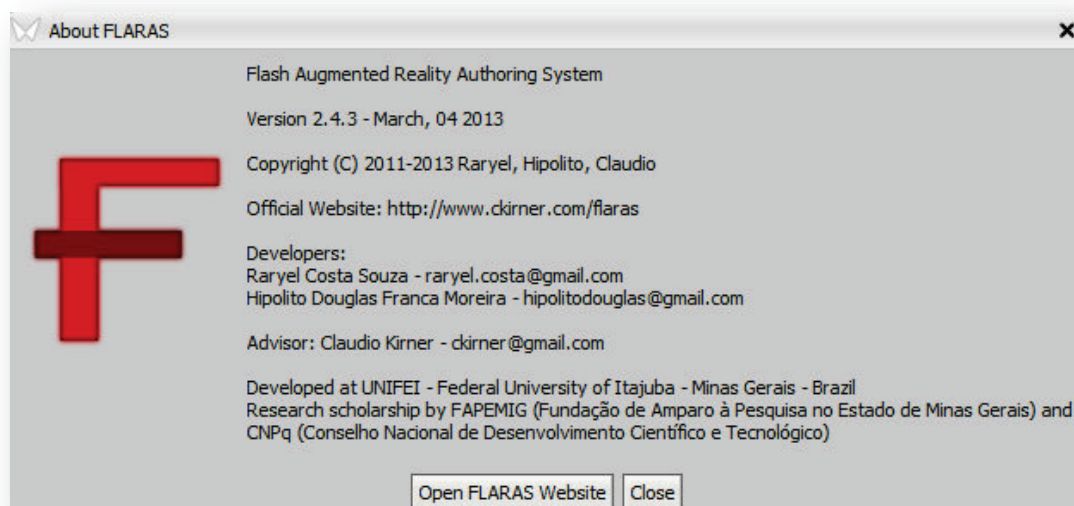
About FLARAS

×

Flash Augmented Reality Authoring System

Version 2.4.3 - March, 04 2013

Copyright (C) 2011-2013 Raryel, Hipolito, Claudio

Official Website: http://www.ckirner.com/flaras

Developers:
Raryel Costa Souza - raryel.costa@gmail.com
Hipolito Douglas Franca Moreira - hipolitodouglas@gmail.com

Advisor: Claudio Kirner - ckirner@gmail.com

Developed at UNIFEI - Federal University of Itajuba - Minas Gerais - Brazil
Research scholarship by FAPEMIG (Fundação de Amparo à Pesquisa no Estado de Minas Gerais) and CNPq (Conselho Nacional de Desenvolvimento Científico e Tecnológico)

Open FLARAS Website | Close